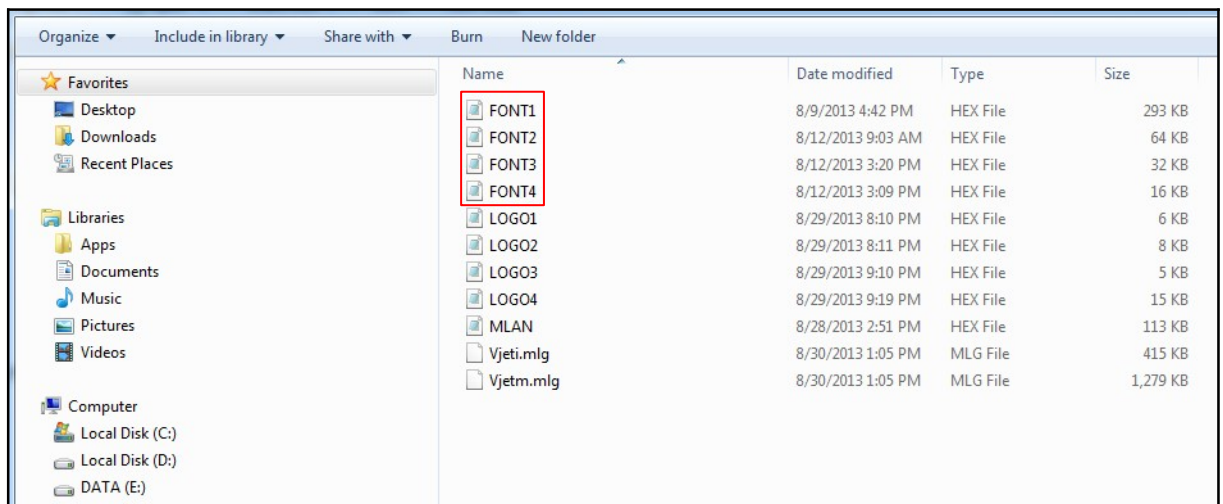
Organize ▾ Include in library ▾ Share with ▾ Burn New folder

Favorites
Desktop
Downloads
Recent Places

Libraries
Apps
Documents
Music
Pictures
Videos

Computer
Local Disk (C:)
Local Disk (D:)
DATA (E:)

| Name | Date modified | Type | Size |
|---|---|---|---|
| FONT1 | 8/9/2013 4:42 PM | HEX File | 293 KB |
| FONT2 | 8/12/2013 9:03 AM | HEX File | 64 KB |
| FONT3 | 8/12/2013 3:20 PM | HEX File | 32 KB |
| FONT4 | 8/12/2013 3:09 PM | HEX File | 16 KB |
| LOGO1 | 8/29/2013 8:10 PM | HEX File | 6 KB |
| LOGO2 | 8/29/2013 8:11 PM | HEX File | 8 KB |
| LOGO3 | 8/29/2013 9:10 PM | HEX File | 5 KB |
| LOGO4 | 8/29/2013 9:19 PM | HEX File | 15 KB |
| MLAN | 8/28/2013 2:51 PM | HEX File | 113 KB |
| Vjeti.mlg | 8/30/2013 1:05 PM | MLG File | 415 KB |
| Vjetm.mlg | 8/30/2013 1:05 PM | MLG File | 1,279 KB |